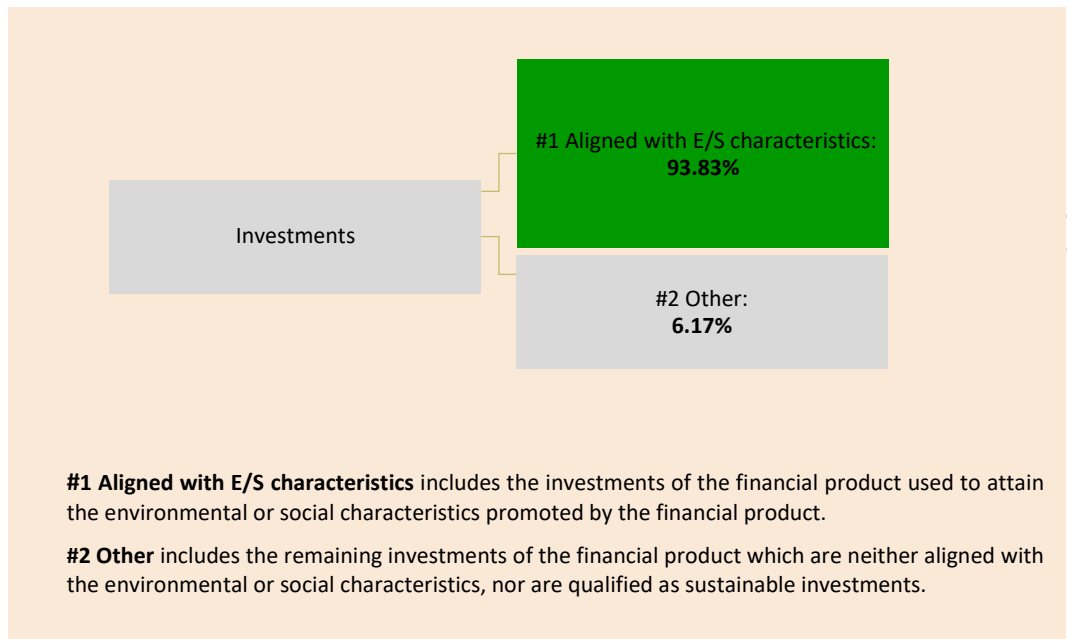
Investments

#1 Aligned with E/S characteristics:
**93.83%**

#2 Other:
**6.17%**

**#1 Aligned with E/S characteristics** includes the investments of the financial product used to attain the environmental or social characteristics promoted by the financial product.

**#2 Other** includes the remaining investments of the financial product which are neither aligned with the environmental or social characteristics, nor are qualified as sustainable investments.